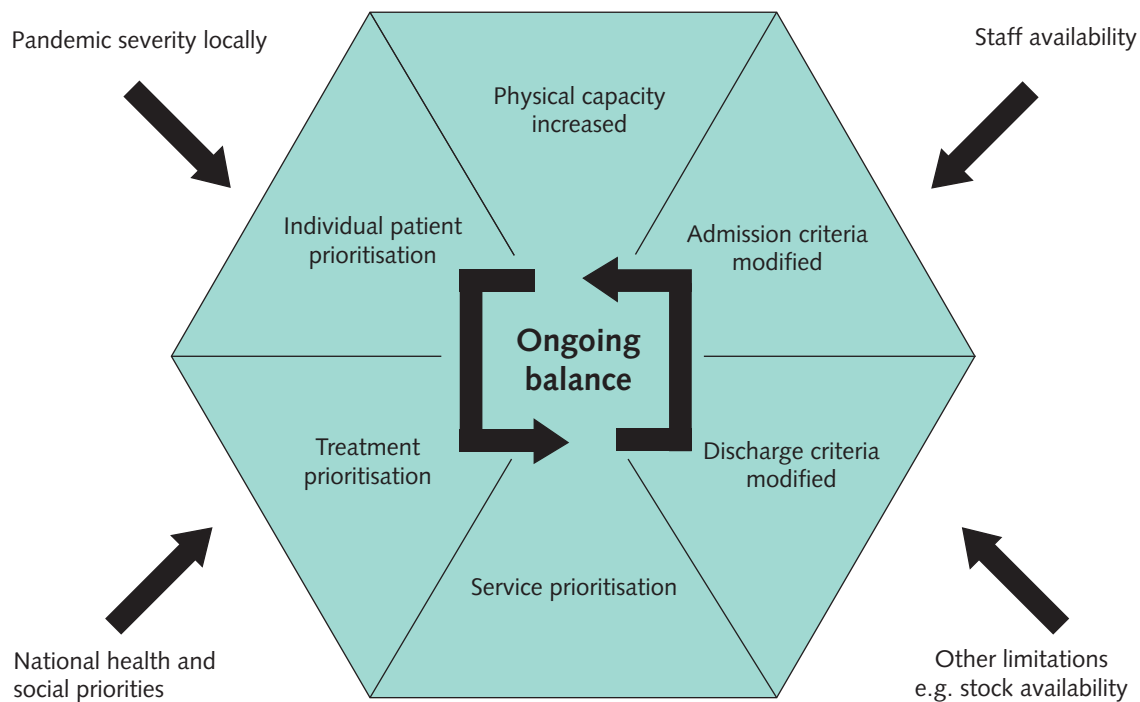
Pandemic severity locally

Staff availability

Physical capacity increased

Individual patient prioritisation

Admission criteria modified

Ongoing balance

Treatment prioritisation

Discharge criteria modified

Service prioritisation

National health and social priorities

Other limitations e.g. stock availability